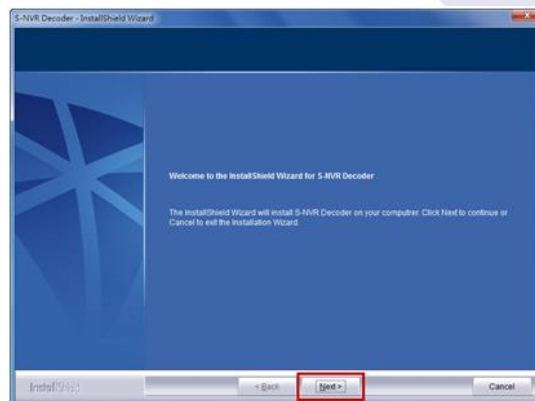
S-NVR Decoder - InstallShield Wizard

Welcome to the InstallShield Wizard for S-NVR Decoder

The InstallShield Wizard will install S-NVR Decoder on your computer. Click Next to continue or Cancel to exit the Installation Wizard.

InstallShield

< Back

Next >

Cancel